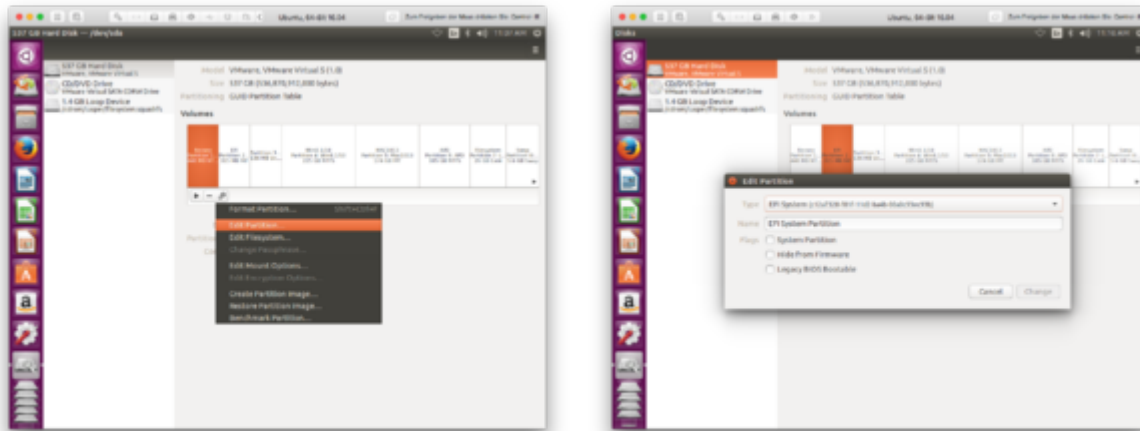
Ubuntu, 64-Bit 16.04

137 GB Hard Disk — /dev/sda

137 GB Hard Disk
VMware, VMware Virtual S

CD/DVD Drive
VMware Virtual SATA CDRW Drive

1.4 GB Loop Device
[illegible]

Model VMware, VMware Virtual S (1.0)
Size 137 GB (136,870,912,000 bytes)
Partitioning GUID Partition Table

Volumes

Format Partition...
Edit Partition...
Edit Filesystem...
Change Passphrase...
Edit Mount Options...
Edit Encryption Options...
Create Partition Image...
Restore Partition Image...
Benchmark Partition...

Ubuntu, 64-Bit 16.04

Disks

137 GB Hard Disk
VMware, VMware Virtual S

CD/DVD Drive
VMware Virtual SATA CDRW Drive

1.4 GB Loop Device
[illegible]

Model VMware, VMware Virtual S (1.0)
Size 137 GB (136,870,912,000 bytes)
Partitioning GUID Partition Table

Volumes

Edit Partition

Type EFI System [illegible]
Name EFI System Partition
Flags System Partition
Hide From Firmware
Legacy BIOS Bootable

Cancel Change